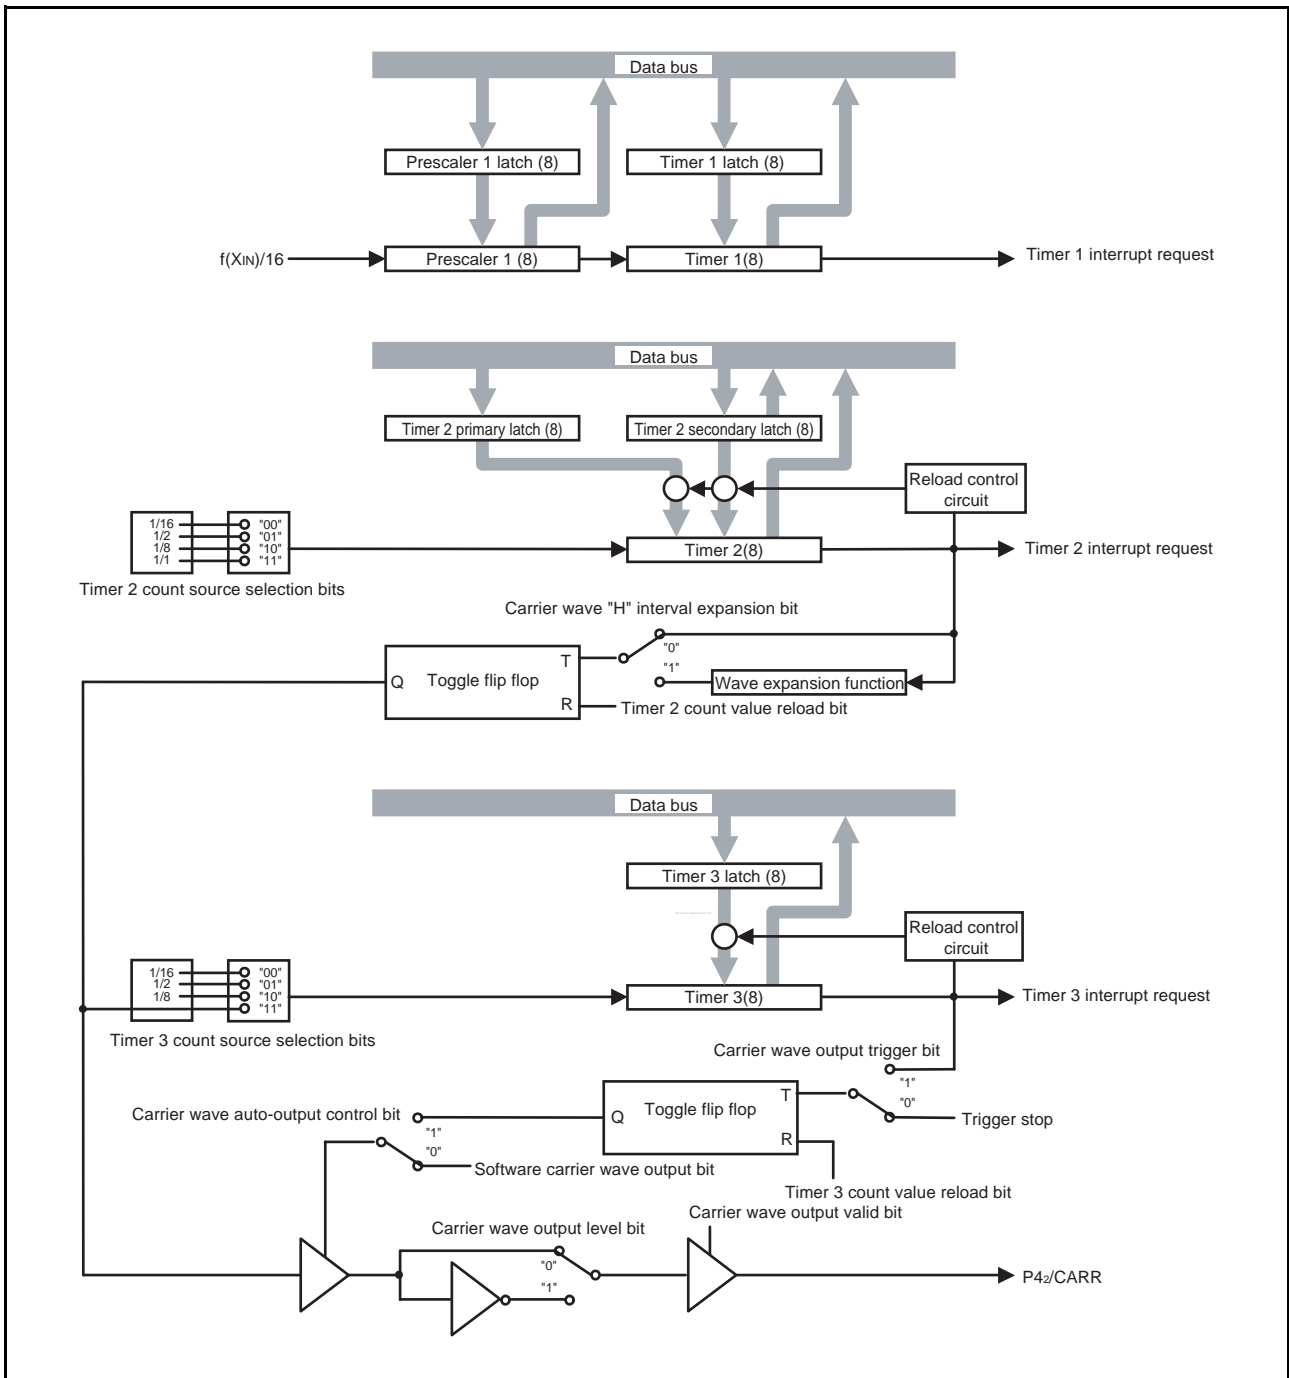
Data bus

Prescaler 1 latch (8)

Timer 1 latch (8)

f(XIN)/16

Prescaler 1 (8)

Timer 1(8)

Timer 1 interrupt request

Data bus

Timer 2 primary latch (8)

Timer 2 secondary latch (8)

Reload control circuit

1/16
1/2
1/8
1/1

"00"
"01"
"10"
"11"

Timer 2(8)

Timer 2 interrupt request

Timer 2 count source selection bits

Carrier wave "H" interval expansion bit

T

"0"

"1"

Q

Toggle flip flop

Wave expansion function

R

Timer 2 count value reload bit

Data bus

Timer 3 latch (8)

Reload control circuit

1/16
1/2
1/8

"00"
"01"
"10"
"11"

Timer 3(8)

Timer 3 interrupt request

Timer 3 count source selection bits

Carrier wave output trigger bit

"1"
"0"

T

Carrier wave auto-output control bit

Q

Toggle flip flop

Trigger stop

R

"1"
"0"

Software carrier wave output bit

Timer 3 count value reload bit

Carrier wave output valid bit

Carrier wave output level bit

"0"

"1"

P4₂/CARR